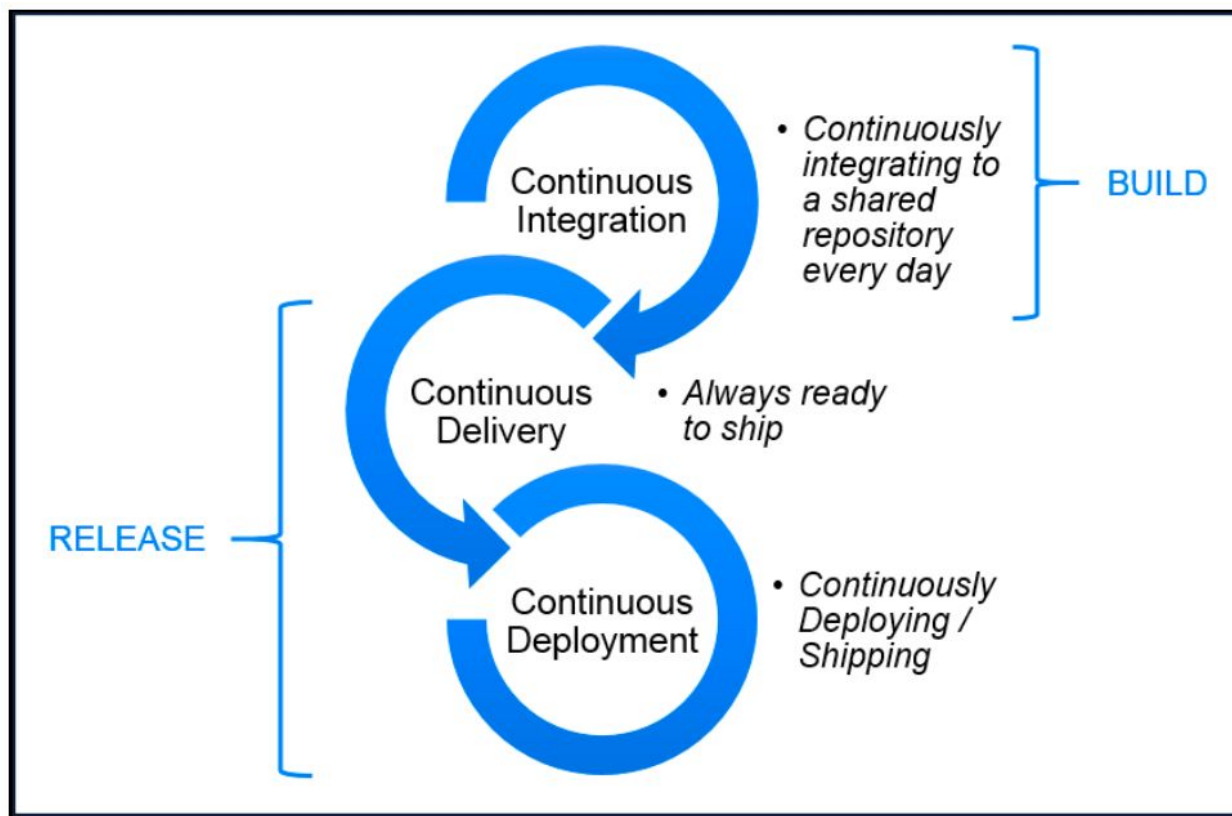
Continuous Integration

• Continuously integrating to a shared repository every day

BUILD

Continuous Delivery

• Always ready to ship

RELEASE

Continuous Deployment

• Continuously Deploying / Shipping